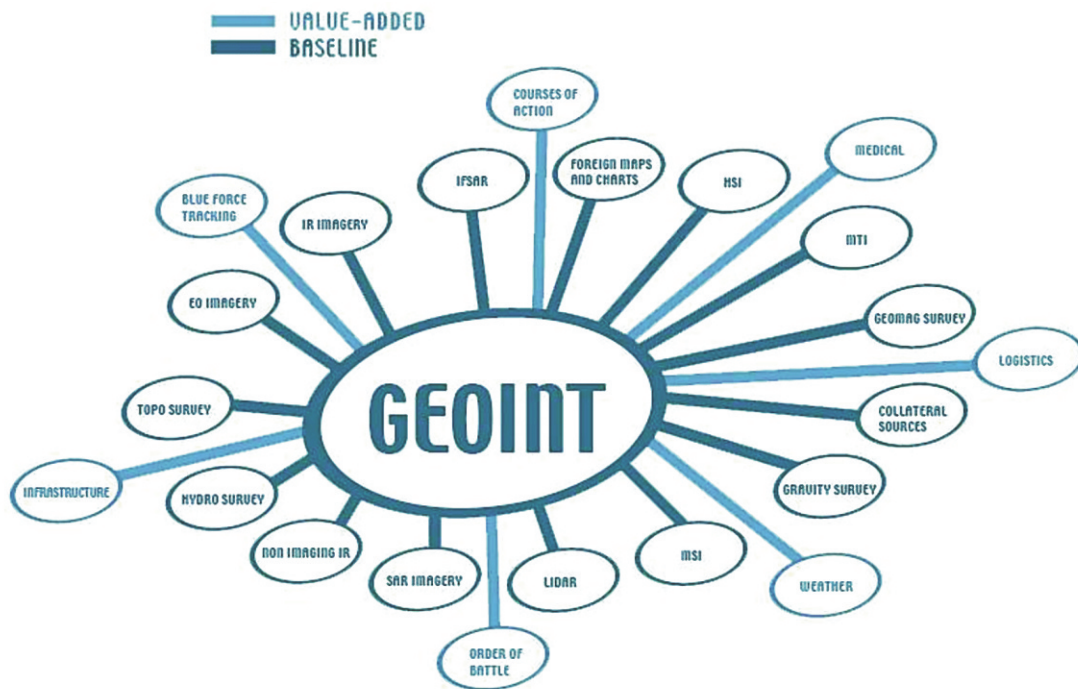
VALUE-ADDED
BASELINE

GEOINT

COURSES OF ACTION
IFSAR
FOREIGN MAPS AND CHARTS
HSI
MEDICAL
BLUE FORCE TRACKING
IR IMAGERY
MTI
EO IMAGERY
GEOMAG SURVEY
LOGISTICS
TOPO SURVEY
COLLATERAL SOURCES
INFRASTRUCTURE
HYDRO SURVEY
GRAVITY SURVEY
NON IMAGING IR
SAR IMAGERY
LIDAR
MSI
WEATHER
ORDER OF BATTLE